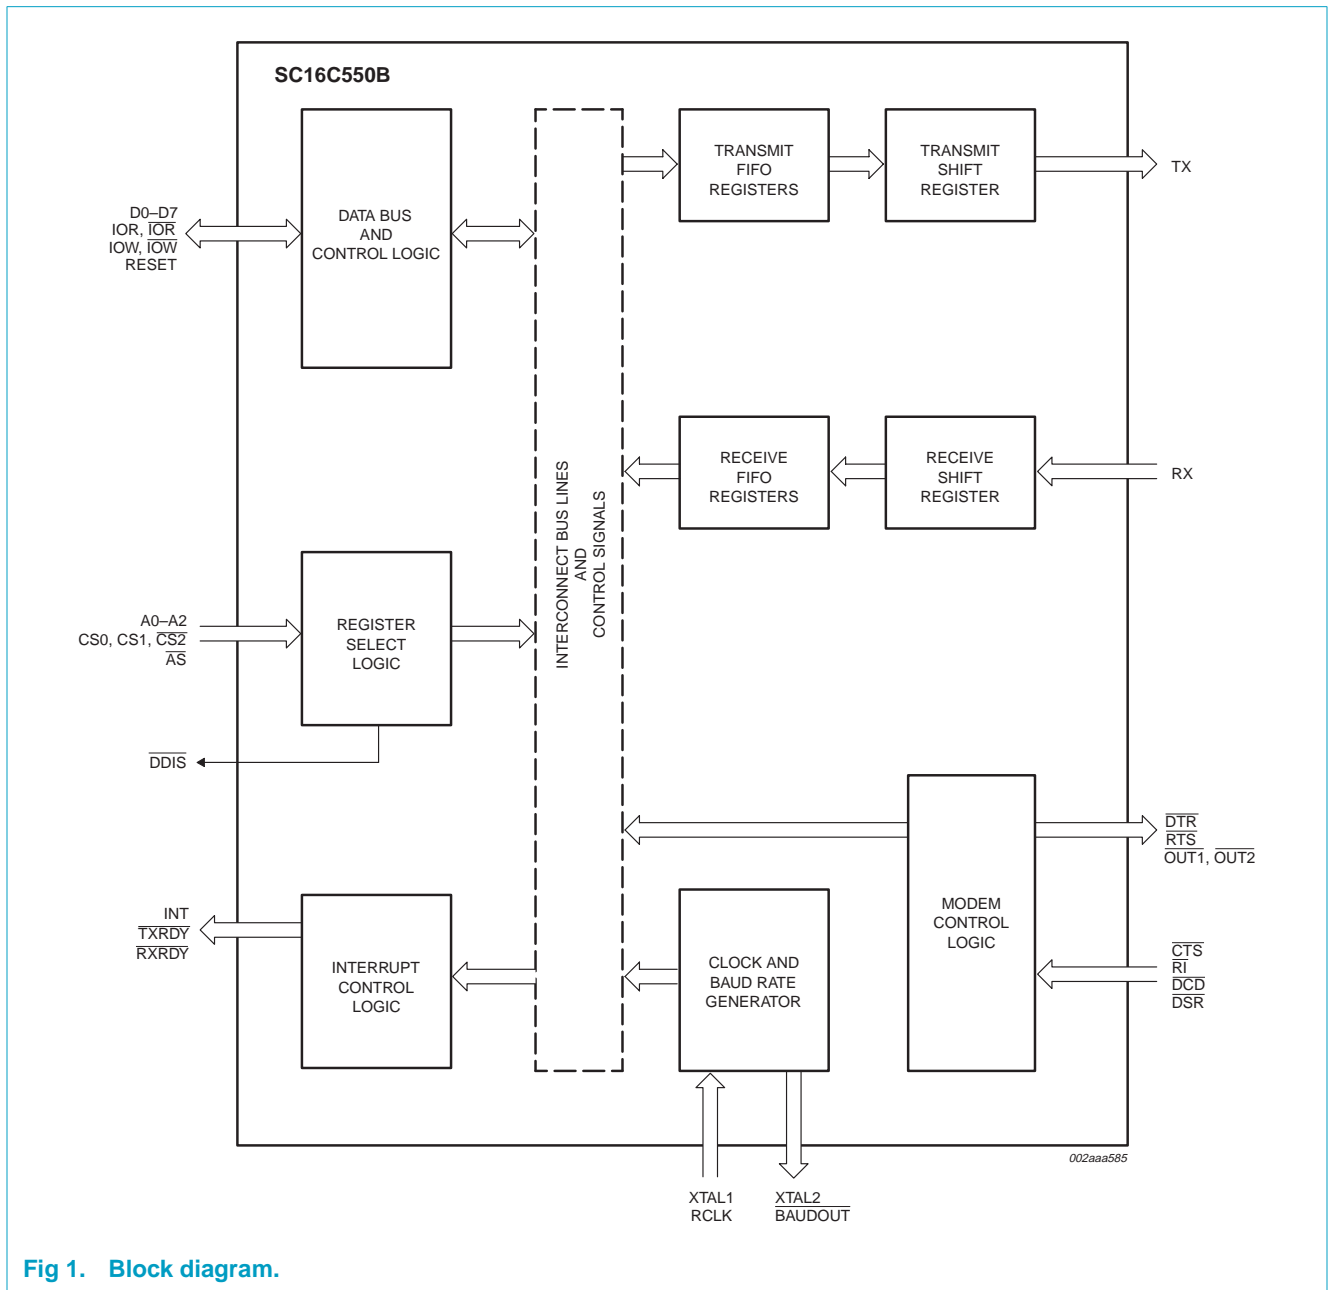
SC16C550B

D0–D7
IOR, $\overline{IOR}$
IOW, $\overline{IOW}$
RESET

DATA BUS AND CONTROL LOGIC

INTERCONNECT BUS LINES AND CONTROL SIGNALS

TRANSMIT FIFO REGISTERS

TRANSMIT SHIFT REGISTER

TX

RECEIVE FIFO REGISTERS

RECEIVE SHIFT REGISTER

RX

A0–A2
CS0, CS1, $\overline{CS2}$
$\overline{AS}$

REGISTER SELECT LOGIC

$\overline{DDIS}$

$\overline{DTR}$
$\overline{RTS}$
$\overline{OUT1}$, $\overline{OUT2}$

MODEM CONTROL LOGIC

$\overline{CTS}$
$\overline{RI}$
$\overline{DCD}$
$\overline{DSR}$

INT
TXRDY
$\overline{RXRDY}$

INTERRUPT CONTROL LOGIC

CLOCK AND BAUD RATE GENERATOR

002aaa585

XTAL1
RCLK

XTAL2
$\overline{BAUDOUT}$

Fig 1. Block diagram.